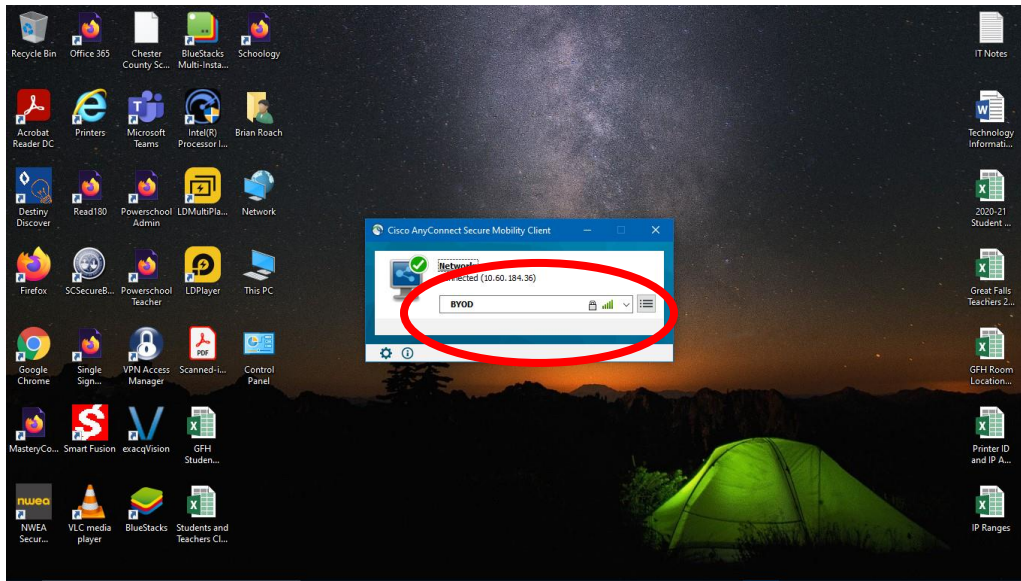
Recycle Bin
Office 365
Chester County Sc...
BlueStacks Multi-Insta...
Schoology
Acrobat Reader DC
Printers
Microsoft Teams
Intel(R) Processor I...
Brian Roach
Destiny Discover
Read180
Powerschool Admin
LDMultiPla...
Network
Firefox
SCSecureB...
Powerschool Teacher
LDPlayer
This PC
Google Chrome
Single Sign...
VPN Access Manager
Scanned-i...
Control Panel
MasteryCo...
Smart Fusion
exacqVision
GFH Studen...
NWEA Secur...
VLC media player
BlueStacks
Students and Teachers Cl...

IT Notes
Technology Informati...
2020-21 Student ...
Great Falls Teachers 2...
GFH Room Location...
Printer ID and IP A...
IP Ranges

Cisco AnyConnect Secure Mobility Client
Network:
Connected (10.60.184.36)
BYOD